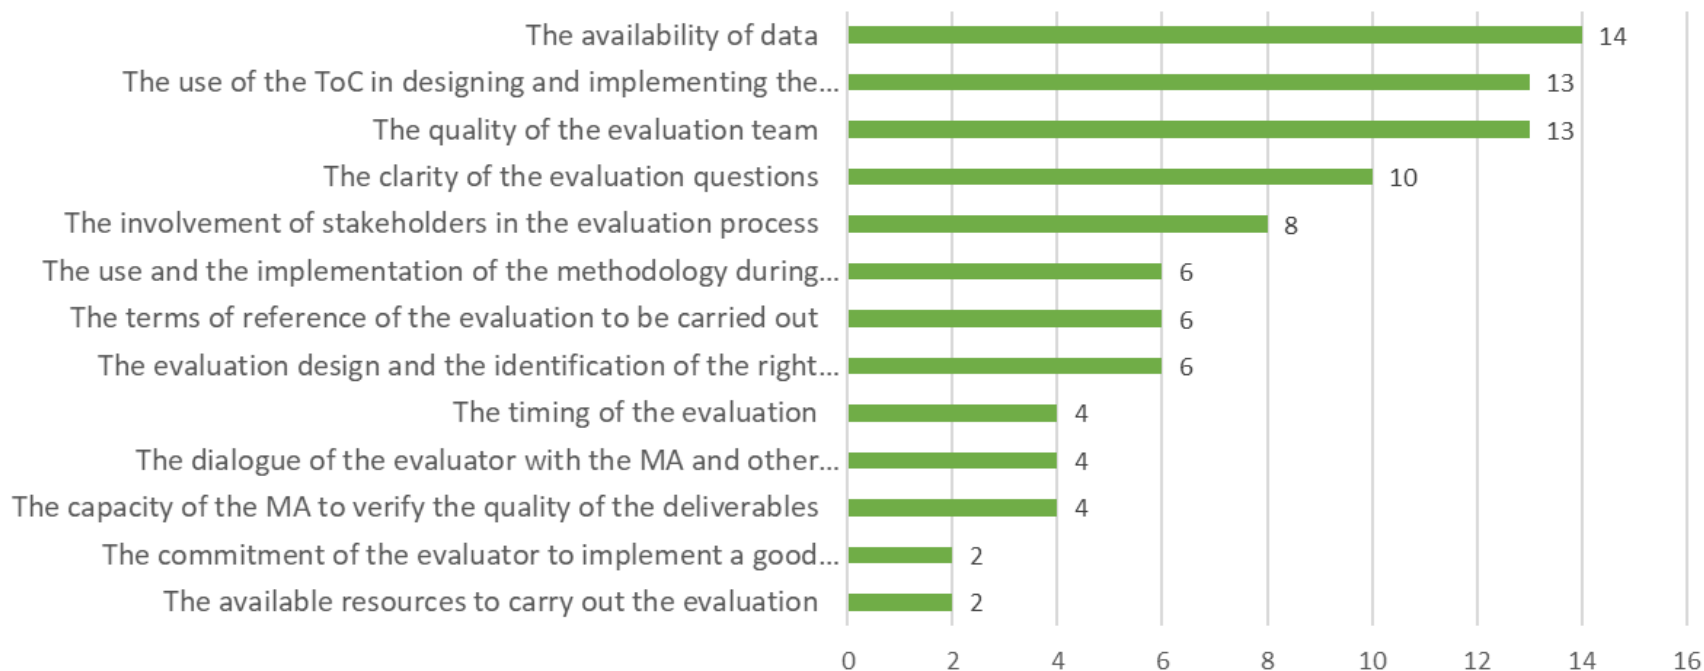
The availability of data 14
The use of the ToC in designing and implementing the... 13
The quality of the evaluation team 13
The clarity of the evaluation questions 10
The involvement of stakeholders in the evaluation process 8
The use and the implementation of the methodology during... 6
The terms of reference of the evaluation to be carried out 6
The evaluation design and the identification of the right... 6
The timing of the evaluation 4
The dialogue of the evaluator with the MA and other... 4
The capacity of the MA to verify the quality of the deliverables 4
The commitment of the evaluator to implement a good... 2
The available resources to carry out the evaluation 2

0 2 4 6 8 10 12 14 16